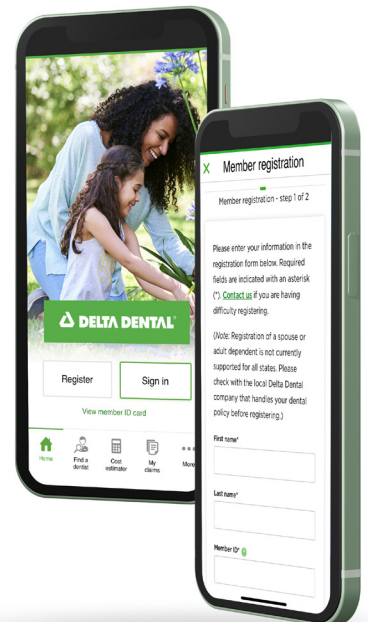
DELTA DENTAL®

Register

Sign in

View member ID card

Home

Find a dentist

Cost estimator

My claims

More

X Member registration

Member registration - step 1 of 2

Please enter your information in the registration form below. Required fields are indicated with an asterisk (*). Contact us if you are having difficulty registering.

(Note: Registration of a spouse or adult dependent is not currently supported for all states. Please check with the local Delta Dental company that handles your dental policy before registering.)

First name*

Last name*

Member ID*